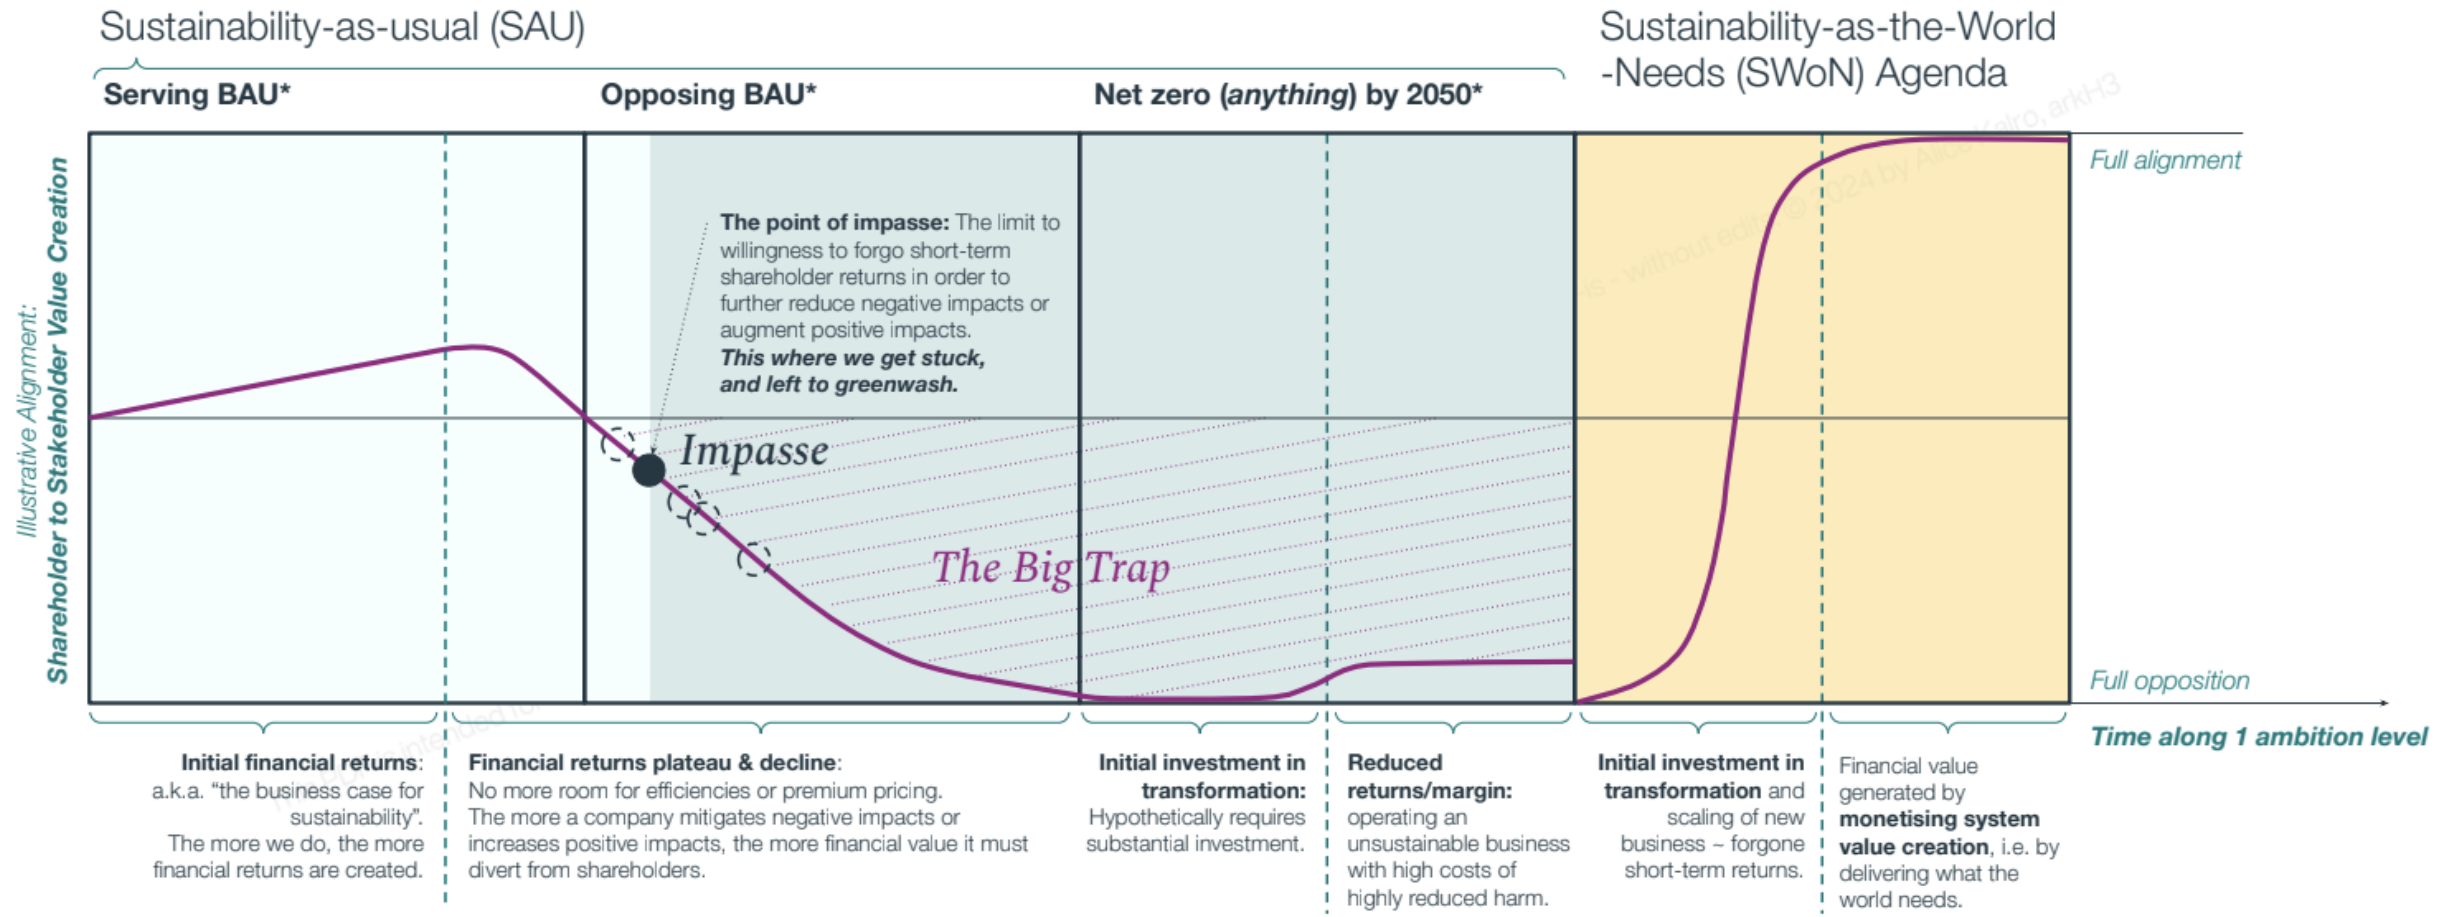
Sustainability-as-usual (SAU)

Sustainability-as-the-World -Needs (SWoN) Agenda

Serving BAU*

Opposing BAU*

Net zero (anything) by 2050*

Illustrative Alignment: Shareholder to Stakeholder Value Creation

The point of impasse: The limit to willingness to forgo short-term shareholder returns in order to further reduce negative impacts or augment positive impacts. This where we get stuck, and left to greenwash.

Impasse

The Big Trap

Full alignment

Full opposition

Time along 1 ambition level

Initial financial returns: a.k.a. "the business case for sustainability". The more we do, the more financial returns are created.

Financial returns plateau & decline: No more room for efficiencies or premium pricing. The more a company mitigates negative impacts or increases positive impacts, the more financial value it must divert from shareholders.

Initial investment in transformation: Hypothetically requires substantial investment.

Reduced returns/margin: operating an unsustainable business with high costs of highly reduced harm.

Initial investment in transformation and scaling of new business ~ forgone short-term returns.

Financial value generated by monetising system value creation, i.e. by delivering what the world needs.

© 2024 by Alice Kelro, arkH3